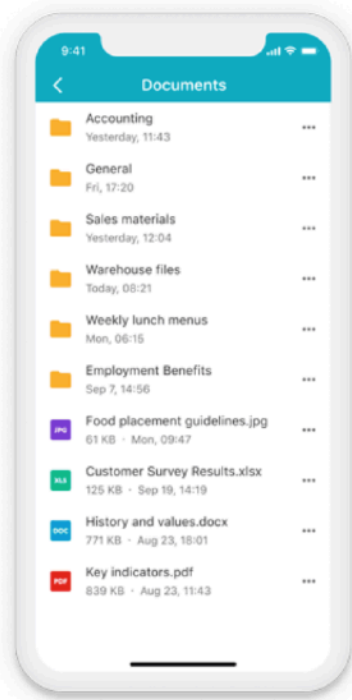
9:41

Documents

Accounting
Yesterday, 11:43

General
Fri, 17:20

Sales materials
Yesterday, 12:04

Warehouse files
Today, 08:21

Weekly lunch menus
Mon, 06:15

Employment Benefits
Sep 7, 14:56

JPG
Food placement guidelines.jpg
61 KB · Mon, 09:47

XLS
Customer Survey Results.xlsx
125 KB · Sep 19, 14:19

DOC
History and values.docx
771 KB · Aug 23, 18:01

PDF
Key indicators.pdf
839 KB · Aug 23, 11:43